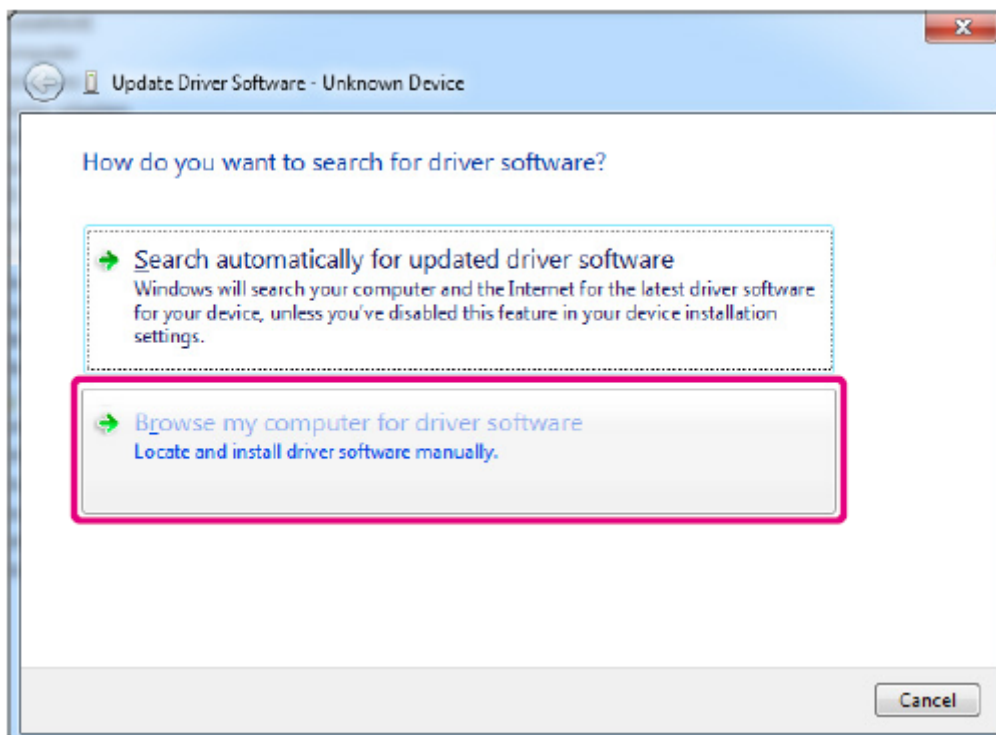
Update Driver Software - Unknown Device

How do you want to search for driver software?

Search automatically for updated driver software
Windows will search your computer and the Internet for the latest driver software for your device, unless you've disabled this feature in your device installation settings.

Browse my computer for driver software
Locate and install driver software manually.

Cancel